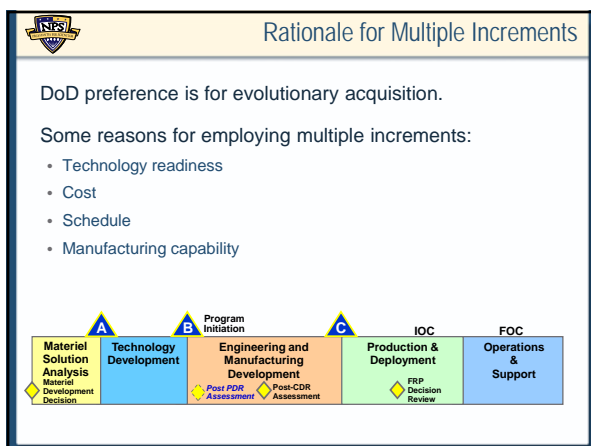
NPS

Rationale for Multiple Increments

DoD preference is for evolutionary acquisition.

Some reasons for employing multiple increments:

- Technology readiness
- Cost
- Schedule
- Manufacturing capability

A

B Program Initiation

C

IOC

FOC

Materiel Solution Analysis

Materiel Development Decision

Technology Development

Engineering and Manufacturing Development

Post PDR Assessment

Post-CDR Assessment

Production & Deployment

FRP Decision Review

Operations & Support